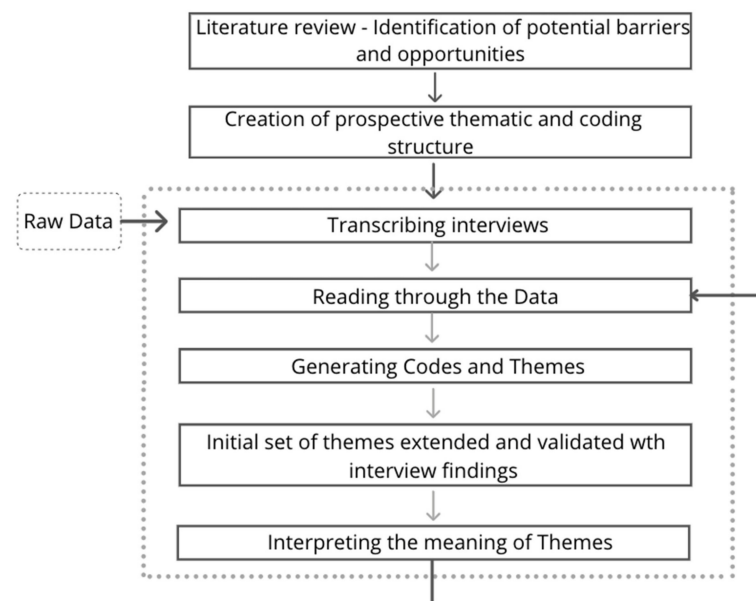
Literature review - Identification of potential barriers and opportunities

Creation of prospective thematic and coding structure

Raw Data

Transcribing interviews

Reading through the Data

Generating Codes and Themes

Initial set of themes extended and validated wth interview findings

Interpreting the meaning of Themes